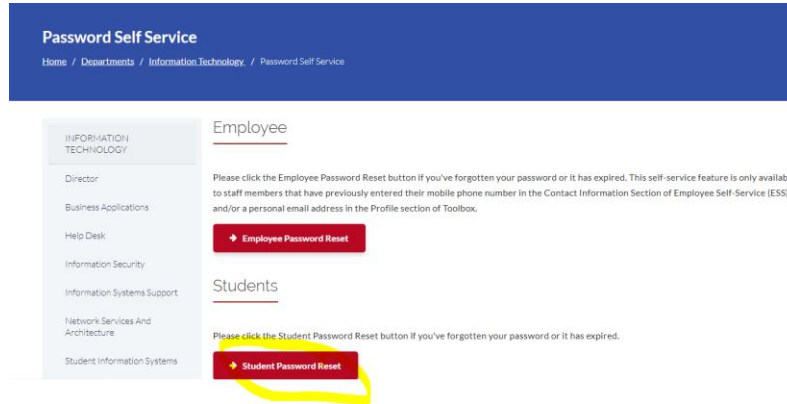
Password Self Service

Home / Departments / Information Technology / Password Self Service

INFORMATION TECHNOLOGY

Director

Business Applications

Help Desk

Information Security

Information Systems Support

Network Services And Architecture

Student Information Systems

Employee

Please click the Employee Password Reset button if you've forgotten your password or it has expired. This self-service feature is only availab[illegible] to staff members that have previously entered their mobile phone number in the Contact Information Section of Employee Self-Service (ESS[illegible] and/or a personal email address in the Profile section of Toolbox.

→ Employee Password Reset

Students

Please click the Student Password Reset button if you've forgotten your password or it has expired.

→ Student Password Reset